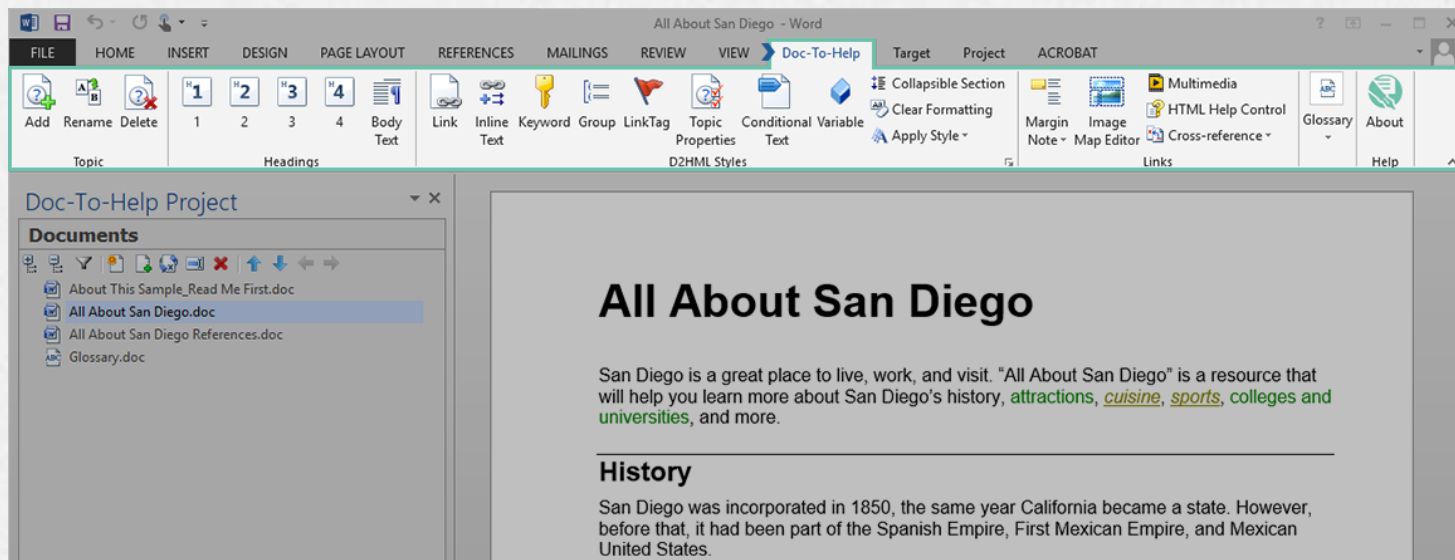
All About San Diego - Word

FILE HOME INSERT DESIGN PAGE LAYOUT REFERENCES MAILINGS REVIEW VIEW Doc-To-Help Target Project ACROBAT

Add Rename Delete
Topic

1 2 3 4 Body Text
Headings

Link Inline Text Keyword Group LinkTag Topic Properties Conditional Text Variable
Collapsible Section
Clear Formatting
Apply Style
D2HML Styles

Margin Note Image Map Editor
Multimedia
HTML Help Control
Cross-reference
Links

Glossary

About
Help

Doc-To-Help Project

Documents

About This Sample_Read Me First.doc
All About San Diego.doc
All About San Diego References.doc
Glossary.doc

All About San Diego

San Diego is a great place to live, work, and visit. “All About San Diego” is a resource that will help you learn more about San Diego’s history, attractions, cuisine, sports, colleges and universities, and more.

History

San Diego was incorporated in 1850, the same year California became a state. However, before that, it had been part of the Spanish Empire, First Mexican Empire, and Mexican United States.